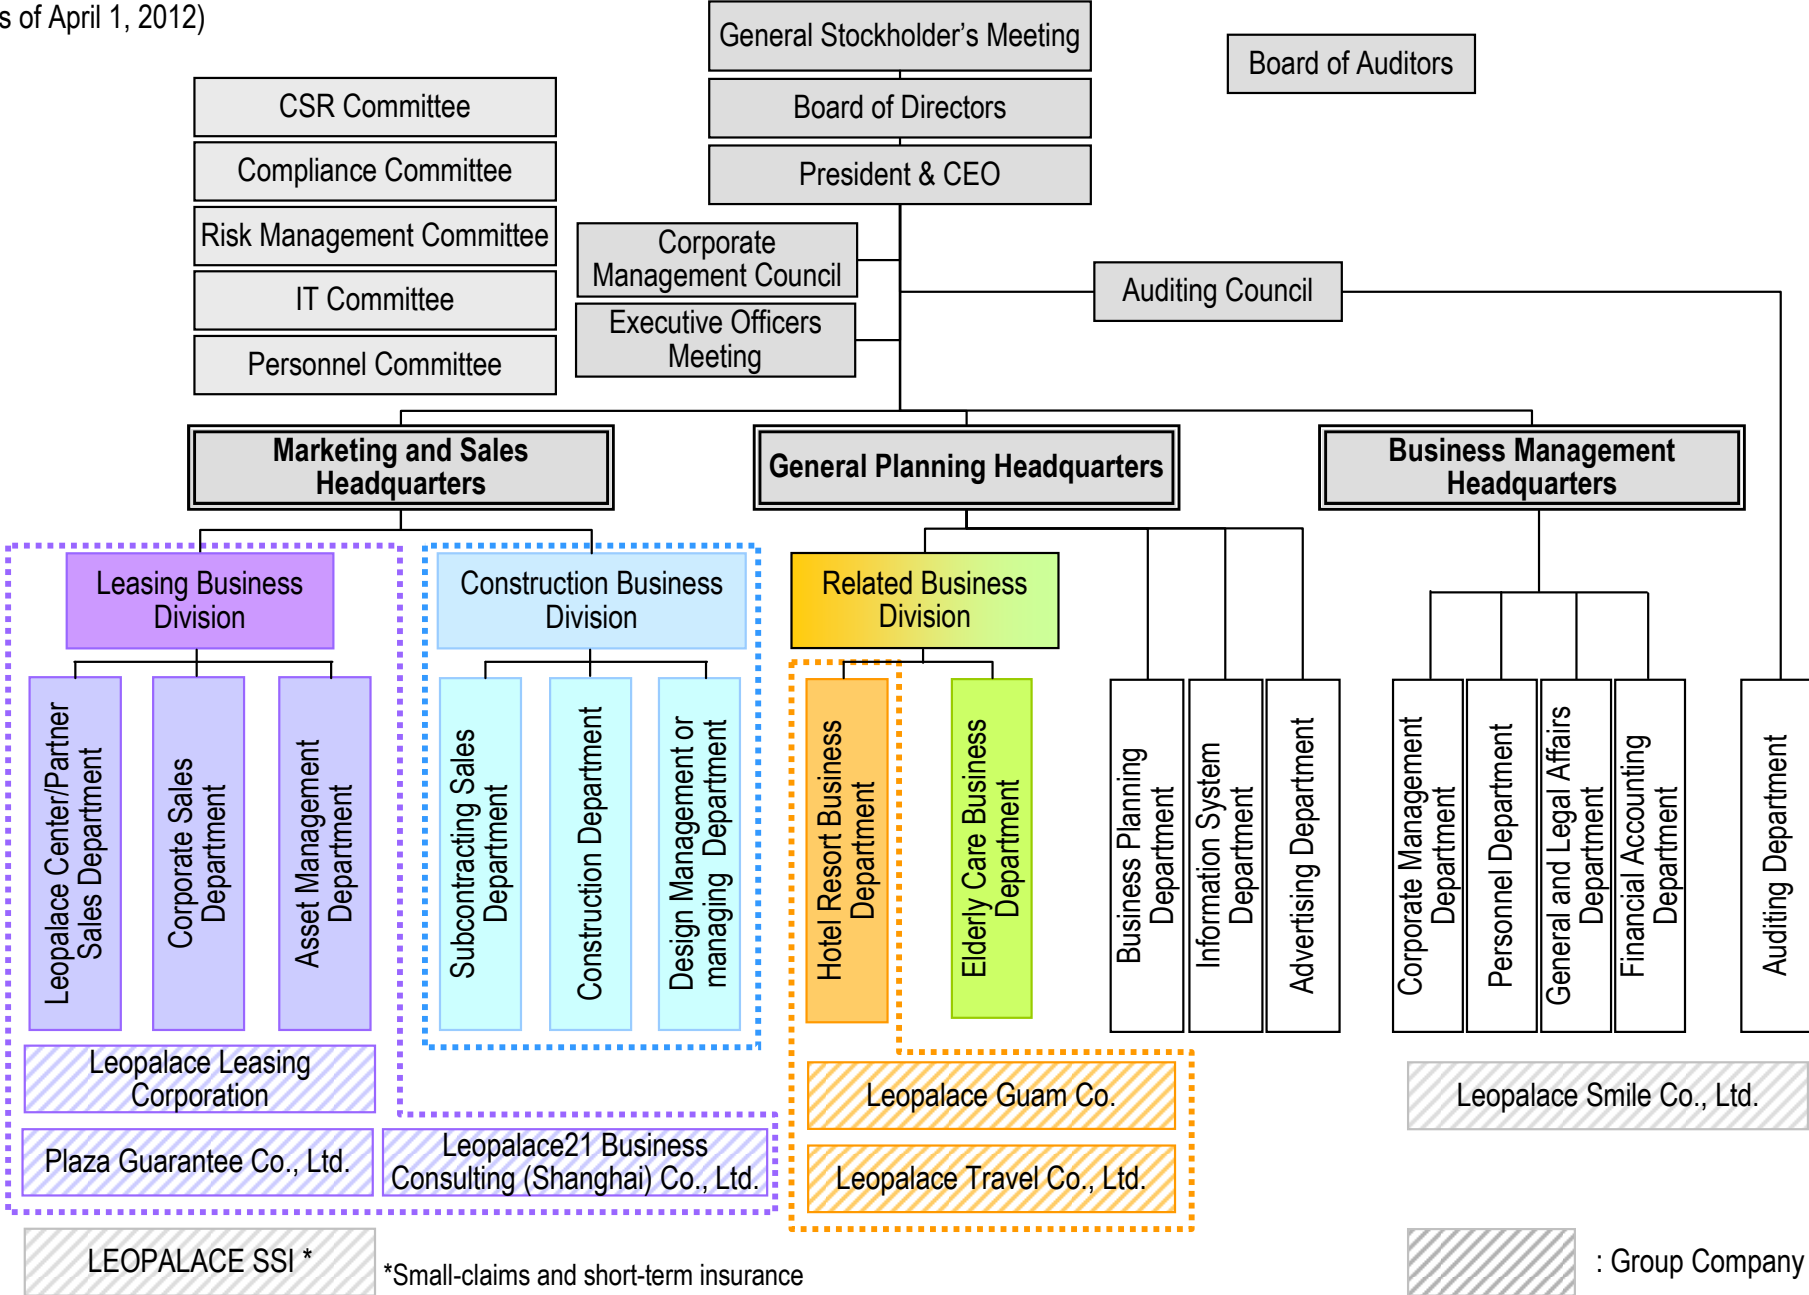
s of April 1, 2012)

General Stockholder's Meeting

Board of Auditors

Board of Directors

President & CEO

CSR Committee

Compliance Committee

Risk Management Committee

IT Committee

Personnel Committee

Corporate Management Council

Executive Officers Meeting

Auditing Council

Marketing and Sales Headquarters

General Planning Headquarters

Business Management Headquarters

Leasing Business Division

Construction Business Division

Related Business Division

Leopalace Center/Partner Sales Department

Corporate Sales Department

Asset Management Department

Subcontracting Sales Department

Construction Department

Design Management or managing Department

Hotel Resort Business Department

Elderly Care Business Department

Business Planning Department

Information System Department

Advertising Department

Corporate Management Department

Personnel Department

General and Legal Affairs Department

Financial Accounting Department

Auditing Department

Leopalace Leasing Corporation

Plaza Guarantee Co., Ltd.

Leopalace21 Business Consulting (Shanghai) Co., Ltd.

Leopalace Guam Co.

Leopalace Travel Co., Ltd.

Leopalace Smile Co., Ltd.

LEOPALACE SSI *

*Small-claims and short-term insurance

: Group Company